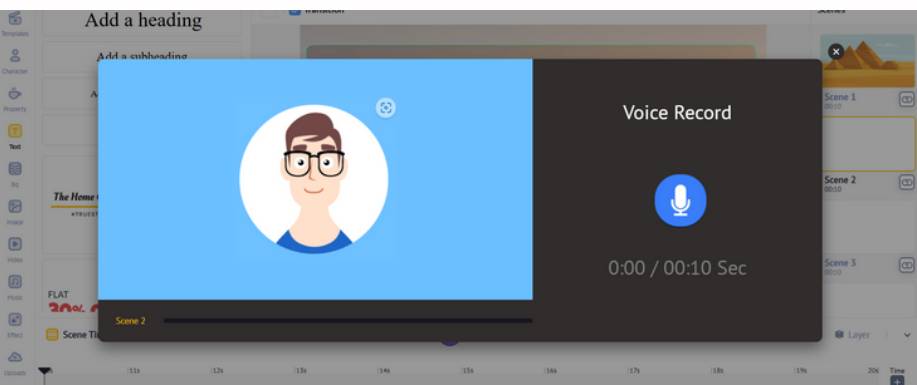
Templates
Character
Property
Text
Bg
Image
Video
Music
Effect
Uploads

Add a heading
Add a subheading
A

The Home
FLAT
30%

Transition

Scenes

Voice Record
0:00 / 00:10 Sec
Scene 2

Scene 1
00:10
Scene 2
00:10
Scene 3
00:10

Scene Ti
Layer

11s 12s 13s 14s 15s 16s 17s 18s 19s 20s
Time